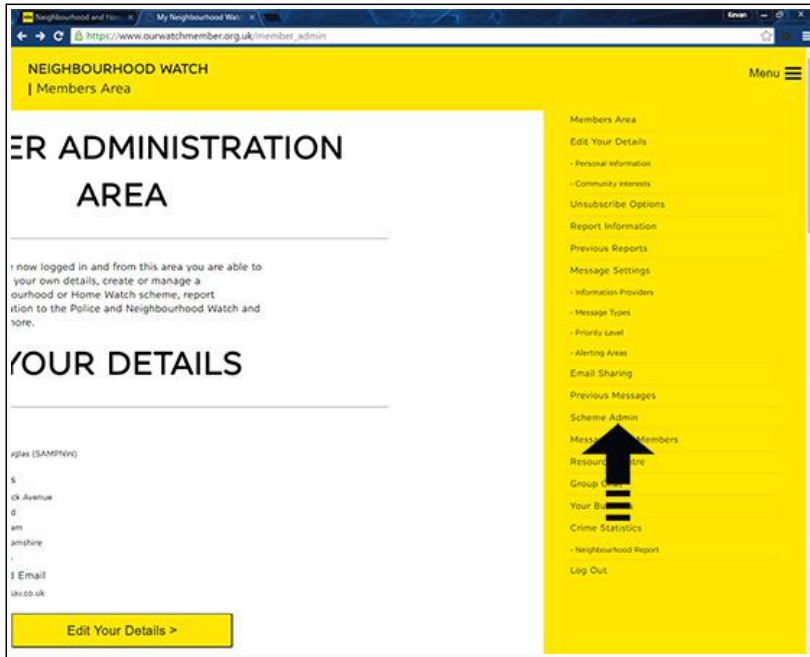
Neighbourhood and Hom × | My Neighbourhood Watc ×

Kevan

https://www.ourwatchmember.org.uk/member_admin

NEIGHBOURHOOD WATCH
| Members Area

Menu

ER ADMINISTRATION AREA

e now logged in and from this area you are able to your own details, create or manage a ourhood or Home Watch scheme, report ation to the Police and Neighbourhood Watch and nore.

YOUR DETAILS

uglas (SAMPNW)

s
ck Avenue
d
am
amshire

d Email
iav.co.uk

Edit Your Details >

Members Area
Edit Your Details
- Personal Information
- Community Interests
Unsubscribe Options
Report Information
Previous Reports
Message Settings
- Information Providers
- Message Types
- Priority Level
- Alerting Areas
Email Sharing
Previous Messages
Scheme Admin
Mess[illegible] Members
Resour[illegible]tre
Group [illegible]
Your Bu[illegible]
Crime Statistics
- Neighbourhood Report
Log Out